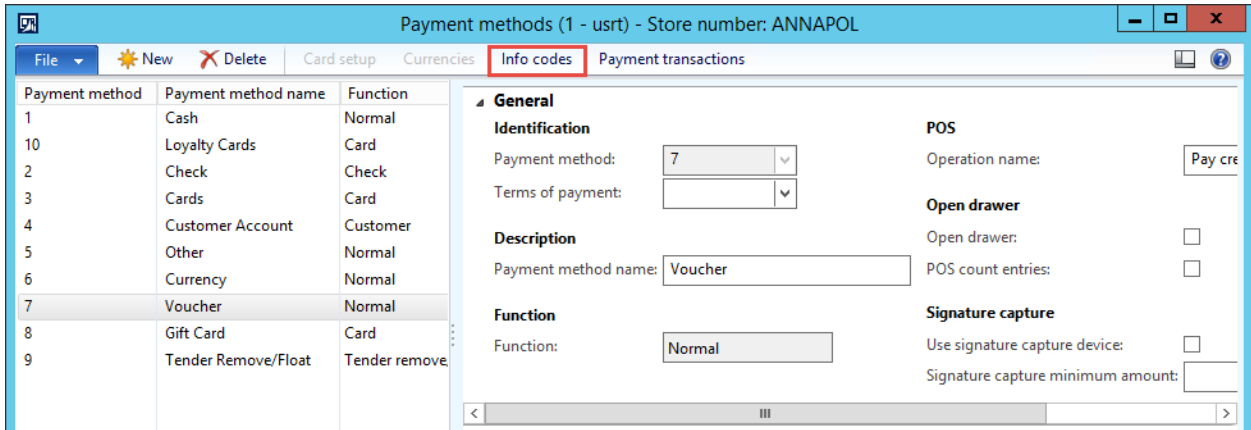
Payment methods (1 - usrt) - Store number: ANNAPOL

File New Delete Card setup Currencies Info codes Payment transactions

| Payment method | Payment method name | Function |
|---|---|---|
| 1 | Cash | Normal |
| 10 | Loyalty Cards | Card |
| 2 | Check | Check |
| 3 | Cards | Card |
| 4 | Customer Account | Customer |
| 5 | Other | Normal |
| 6 | Currency | Normal |
| 7 | Voucher | Normal |
| 8 | Gift Card | Card |
| 9 | Tender Remove/Float | Tender remove, |

General

Identification

Payment method: 7

Terms of payment:

Description

Payment method name: Voucher

Function

Function: Normal

POS

Operation name: Pay cre

Open drawer

Open drawer:

POS count entries:

Signature capture

Use signature capture device:

Signature capture minimum amount: